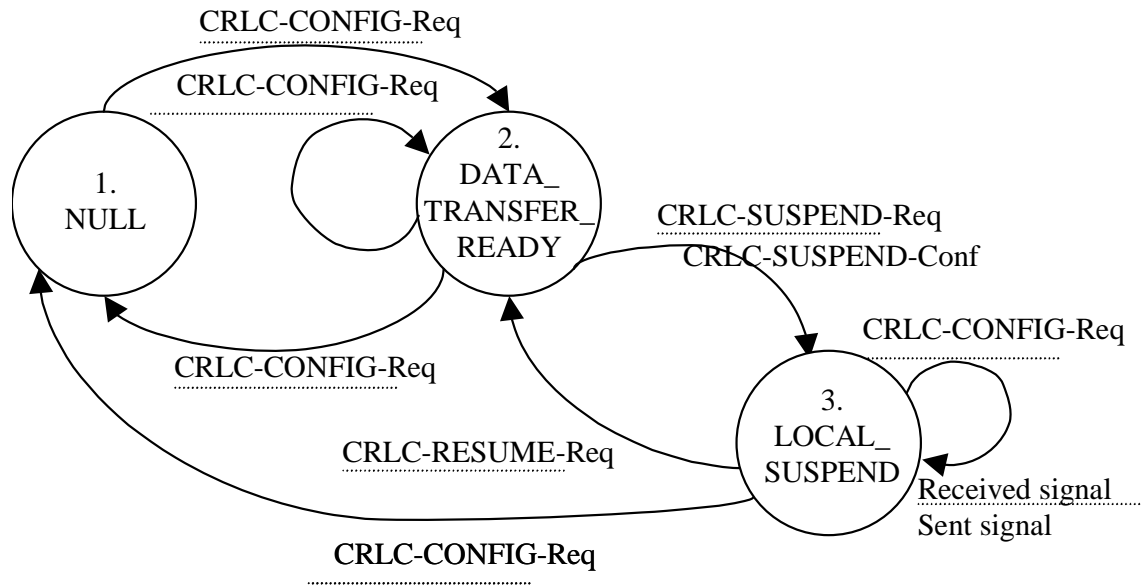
CRLC-CONFIG-Req

CRLC-CONFIG-Req

1. NULL

2. DATA_ TRANSFER_ READY

CRLC-SUSPEND-Req

CRLC-SUSPEND-Conf

CRLC-CONFIG-Req

CRLC-CONFIG-Req

3. LOCAL_ SUSPEND

CRLC-RESUME-Req

Received signal

Sent signal

CRLC-CONFIG-Req